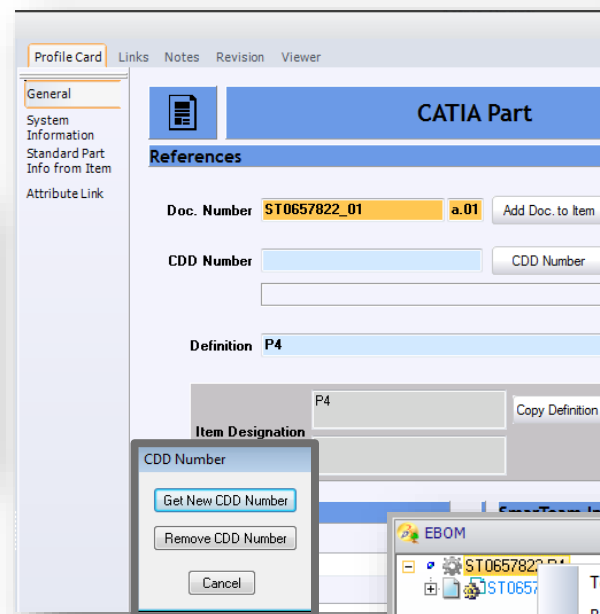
Profile Card Links Notes Revision Viewer

General

System Information

Standard Part Info from Item

Attribute Link

CATIA Part

References

Doc. Number ST0657822_01 a.01 Add Doc. to Item

CDD Number CDD Number

Definition P4

P4

Item Designation

Copy Definition

CDD Number

Get New CDD Number

Remove CDD Number

Cancel

EBOM

ST0657822 P4

ST065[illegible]